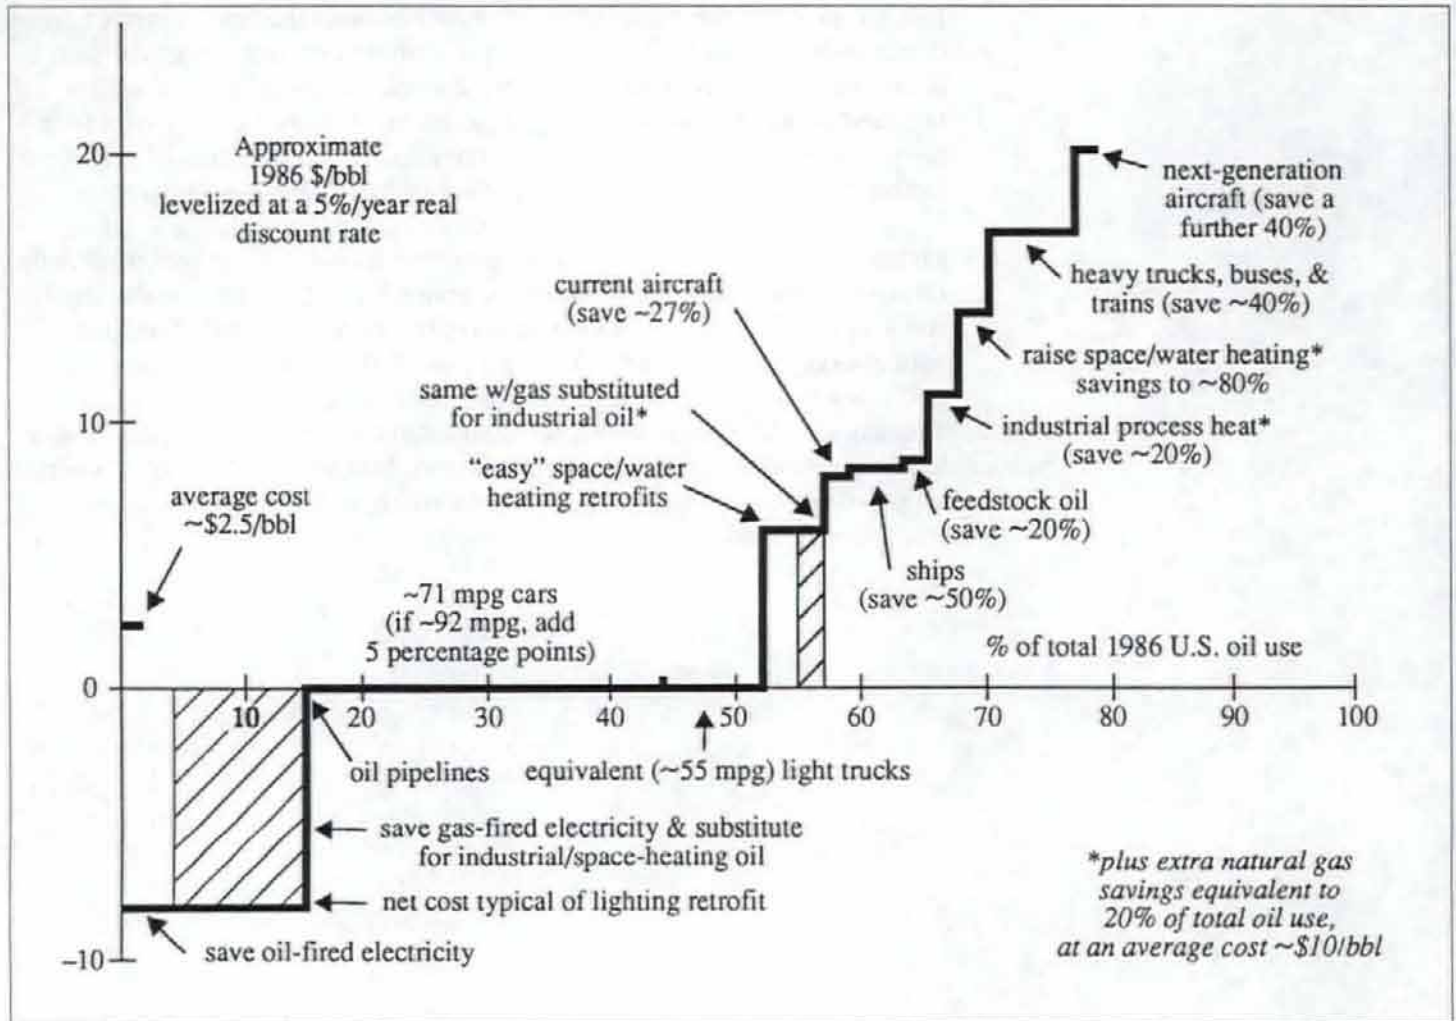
Approximate 1986 \$/bbl levelized at a 5%/year real discount rate

20
10
0
-10

next-generation aircraft (save a further 40%)

heavy trucks, buses, & trains (save ~40%)

current aircraft (save ~27%)

raise space/water heating* savings to ~80%

same w/gas substituted for industrial oil*

industrial process heat* (save ~20%)

"easy" space/water heating retrofits

average cost ~\$2.5/bbl

feedstock oil (save ~20%)

ships (save ~50%)

~71 mpg cars (if ~92 mpg, add 5 percentage points)

% of total 1986 U.S. oil use

10 20 30 40 50 60 70 80 90 100

oil pipelines

equivalent (~55 mpg) light trucks

save gas-fired electricity & substitute for industrial/space-heating oil

net cost typical of lighting retrofit

save oil-fired electricity

*plus extra natural gas savings equivalent to 20% of total oil use, at an average cost ~\$10/bbl